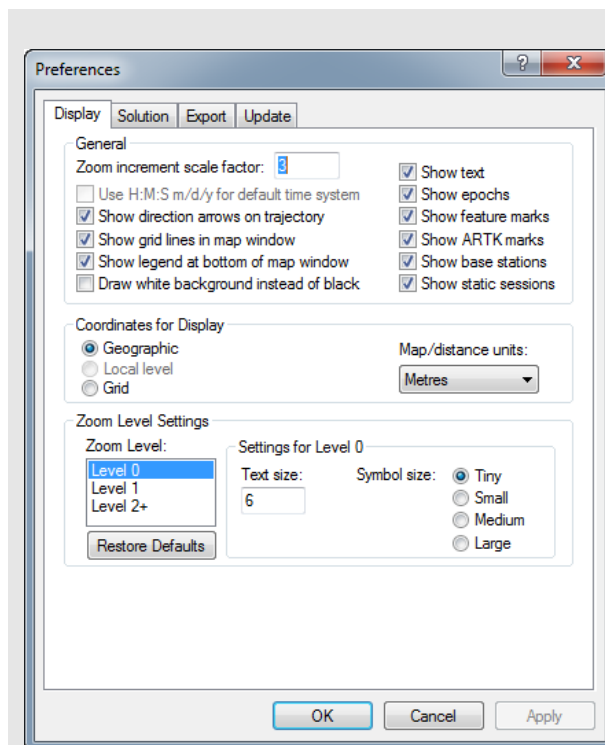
Preferences

?

X

Display Solution Export Update

General

Zoom increment scale factor: 3

Use H:M:S m/d/y for default time system

Show direction arrows on trajectory

Show grid lines in map window

Show legend at bottom of map window

Draw white background instead of black

Show text

Show epochs

Show feature marks

Show ARTK marks

Show base stations

Show static sessions

Coordinates for Display

Geographic

Local level

Grid

Map/distance units:

Metres

Zoom Level Settings

Zoom Level:

Level 0

Level 1

Level 2+

Restore Defaults

Settings for Level 0

Text size:

6

Symbol size:

Tiny

Small

Medium

Large

OK

Cancel

Apply